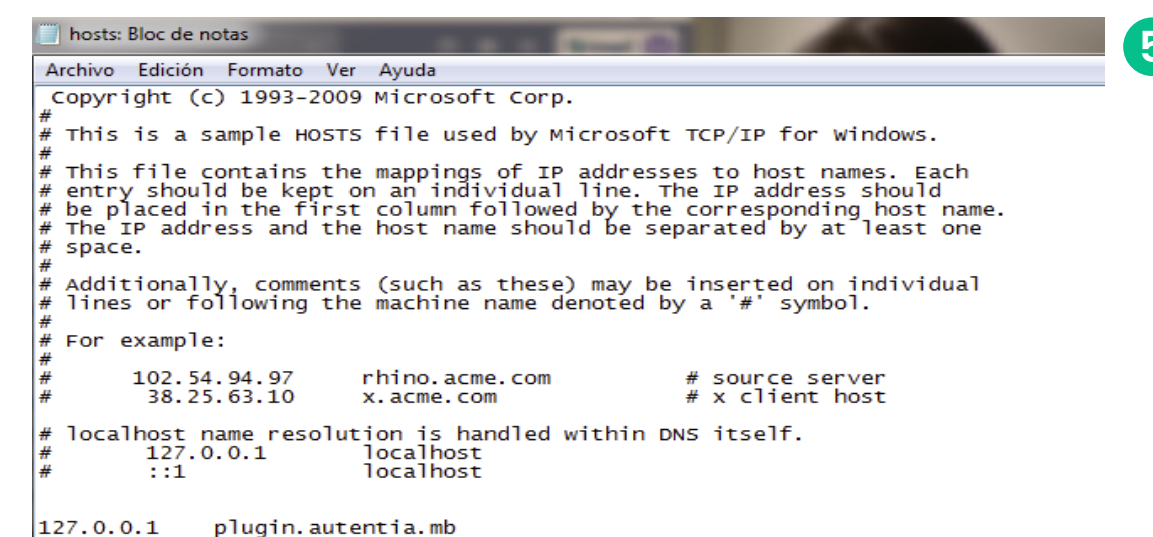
hosts: Bloc de notas

Archivo Edición Formato Ver Ayuda

Copyright (c) 1993-2009 Microsoft Corp.
#
# This is a sample HOSTS file used by Microsoft TCP/IP for Windows.
#
# This file contains the mappings of IP addresses to host names. Each
# entry should be kept on an individual line. The IP address should
# be placed in the first column followed by the corresponding host name.
# The IP address and the host name should be separated by at least one
# space.
#
# Additionally, comments (such as these) may be inserted on individual
# lines or following the machine name denoted by a '#' symbol.
#
# For example:
#
#      102.54.94.97     rhino.acme.com          # source server
#       38.25.63.10     x.acme.com              # x client host

# localhost name resolution is handled within DNS itself.
#       127.0.0.1       localhost
#       ::1             localhost

127.0.0.1    plugin.autentia.mb

5